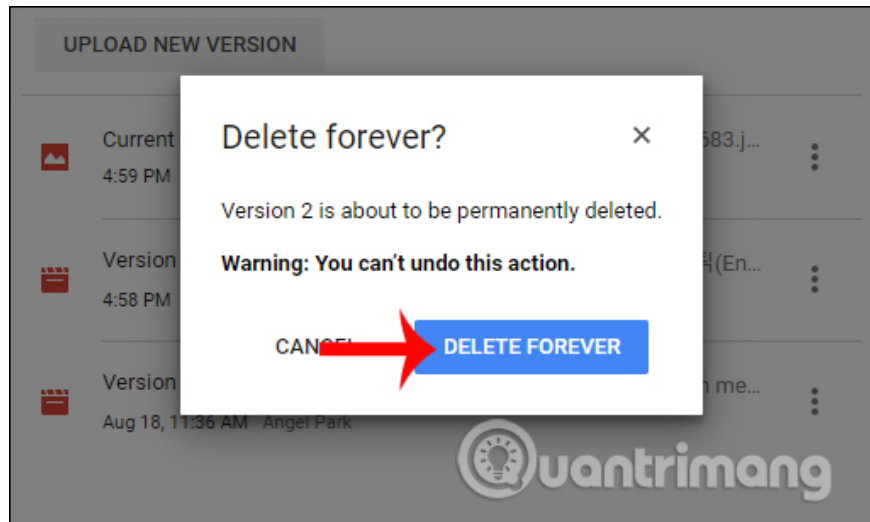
UPLOAD NEW VERSION

Current
4:59 PM
583.j...

Version
4:58 PM
픽(En...

Version
Aug 18, 11:36 AM Angel Park
n me...

Delete forever?

×

Version 2 is about to be permanently deleted.

**Warning: You can't undo this action.**

CANC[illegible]

DELETE FOREVER

Quantrimang